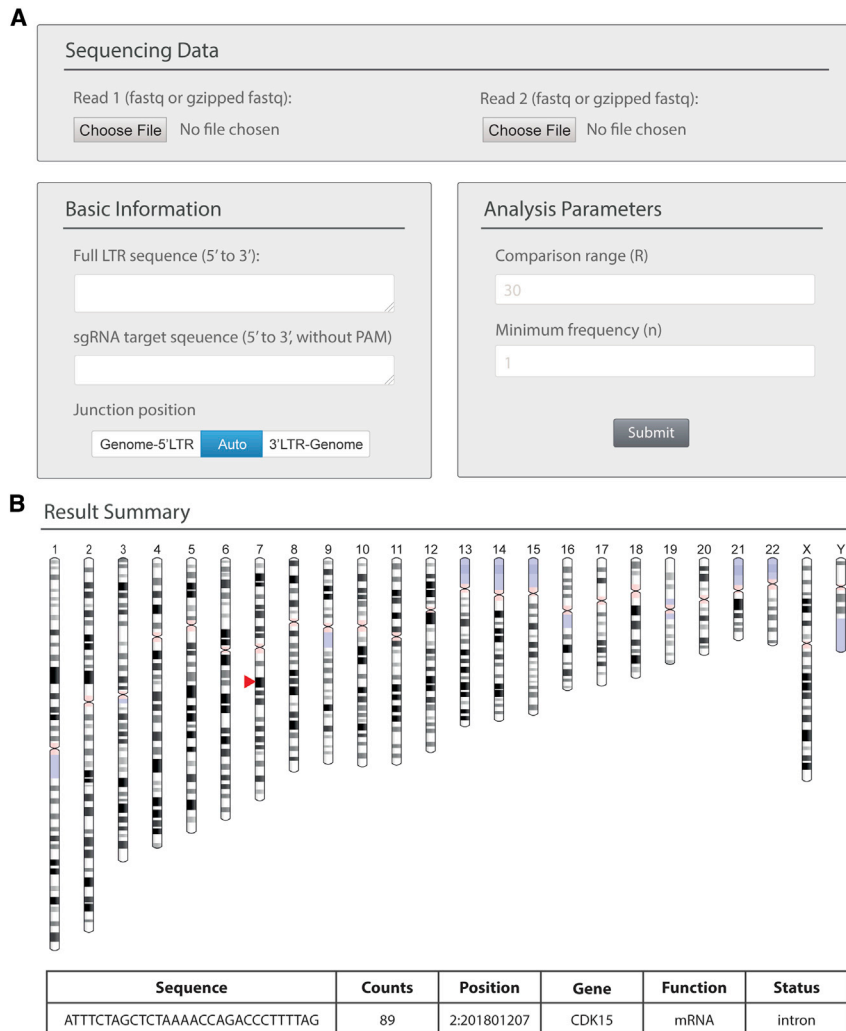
A

Sequencing Data

Read 1 (fastq or gzipped fastq):
Choose File No file chosen

Read 2 (fastq or gzipped fastq):
Choose File No file chosen

Basic Information

Full LTR sequence (5′ to 3′):

sgRNA target sqeuence (5′ to 3′, without PAM)

Junction position

Genome-5′LTR Auto 3′LTR-Genome

Analysis Parameters

Comparison range (R)

30

Minimum frequency (n)

1

Submit

B

Result Summary

1 2 3 4 5 6 7 8 9 10 11 12 13 14 15 16 17 18 19 20 21 22 X Y

| Sequence | Counts | Position | Gene | Function | Status |
|---|---|---|---|---|---|
| ATTTCTAGCTCTAAAACCAGACCCTTTTAG | 89 | 2:201801207 | CDK15 | mRNA | intron |